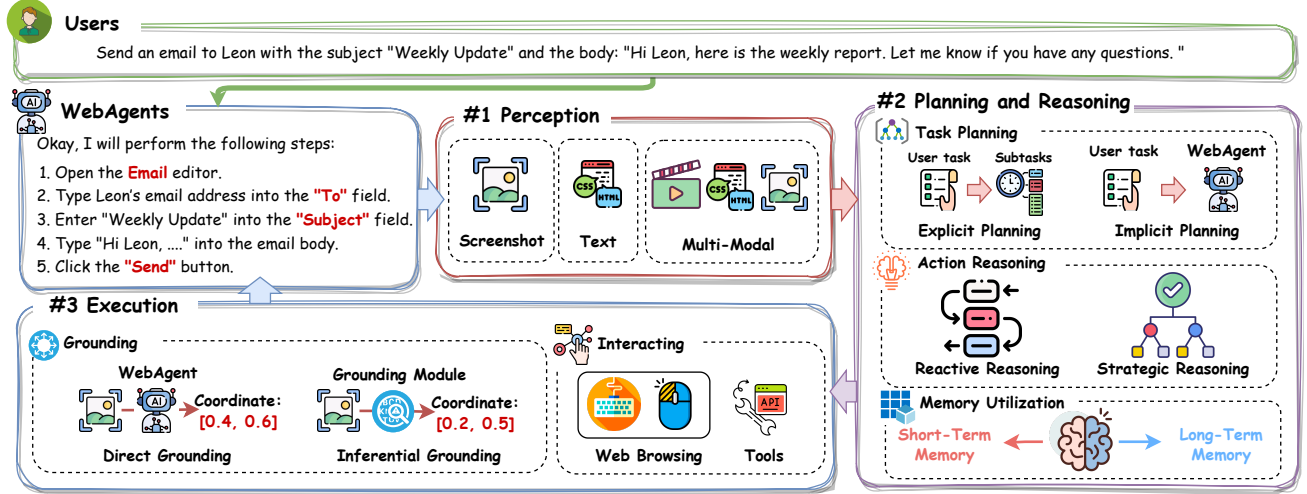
Users

Send an email to Leon with the subject "Weekly Update" and the body: "Hi Leon, here is the weekly report. Let me know if you have any questions. "

WebAgents

Okay, I will perform the following steps:

1. Open the Email editor.
2. Type Leon's email address into the "To" field.
3. Enter "Weekly Update" into the "Subject" field.
4. Type "Hi Leon, ...." into the email body.
5. Click the "Send" button.

#1 Perception

Screenshot

CSS HTML

Text

CSS HTML

Multi-Modal

#2 Planning and Reasoning

Task Planning

User task

Subtasks

Explicit Planning

User task

WebAgent

AI

Implicit Planning

Action Reasoning

Reactive Reasoning

Strategic Reasoning

Memory Utilization

Short-Term Memory

Long-Term Memory

#3 Execution

Grounding

WebAgent

AI

Coordinate: [0.4, 0.6]

Direct Grounding

Grounding Module

Coordinate: [0.2, 0.5]

Inferential Grounding

Interacting

Web Browsing

API

Tools